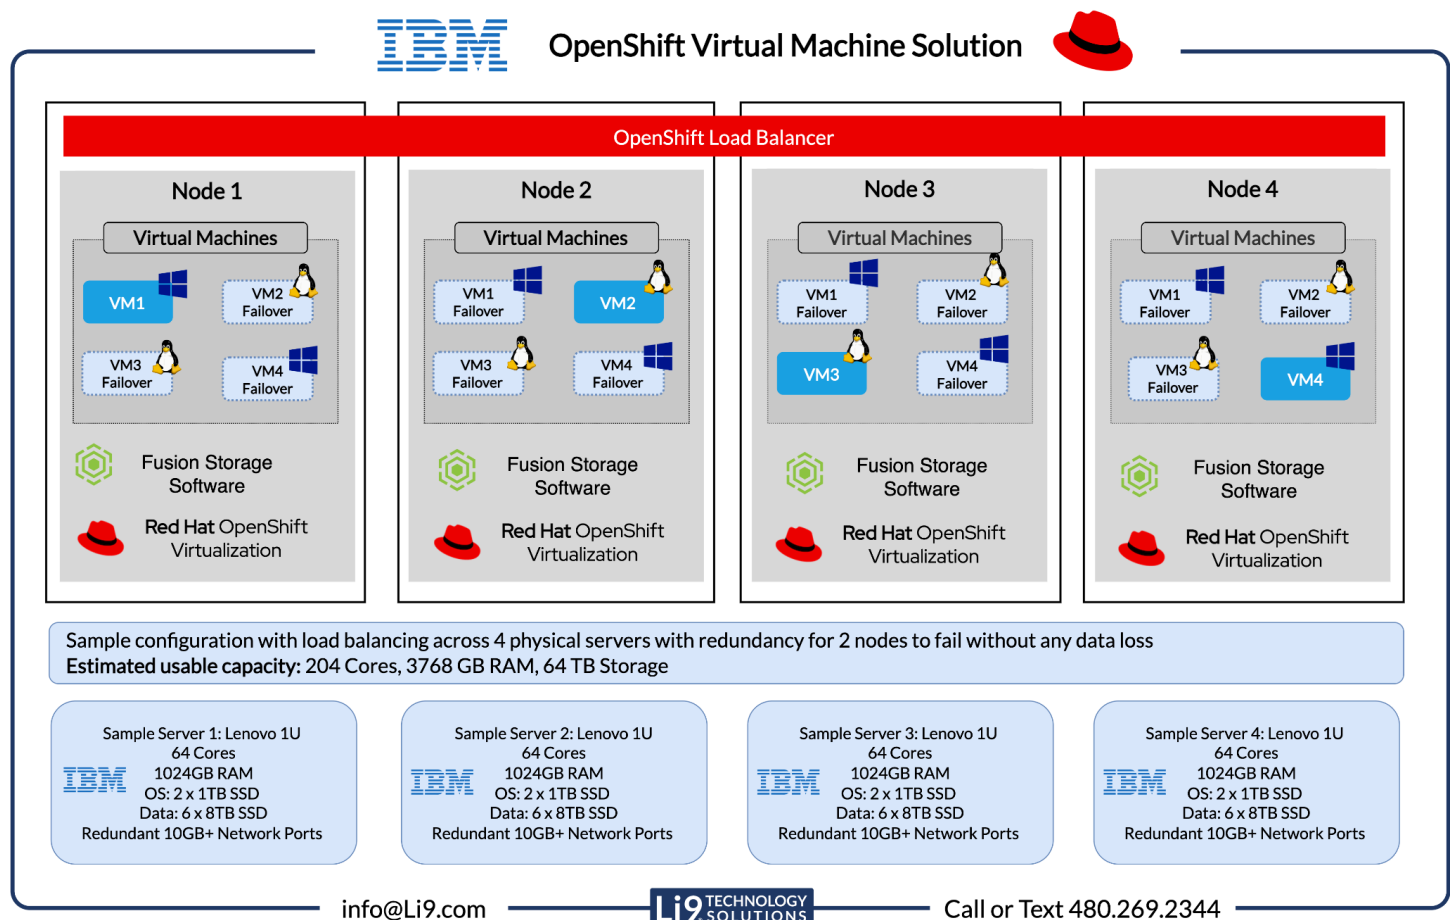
IBM OpenShift Virtual Machine Solution

OpenShift Load Balancer

Node 1

Virtual Machines

VM1

VM2 Failover

VM3 Failover

VM4 Failover

Fusion Storage Software

Red Hat OpenShift Virtualization

Node 2

Virtual Machines

VM1 Failover

VM2

VM3 Failover

VM4 Failover

Fusion Storage Software

Red Hat OpenShift Virtualization

Node 3

Virtual Machines

VM1 Failover

VM2 Failover

VM3

VM4 Failover

Fusion Storage Software

Red Hat OpenShift Virtualization

Node 4

Virtual Machines

VM1 Failover

VM2 Failover

VM3 Failover

VM4

Fusion Storage Software

Red Hat OpenShift Virtualization

Sample configuration with load balancing across 4 physical servers with redundancy for 2 nodes to fail without any data loss
**Estimated usable capacity:** 204 Cores, 3768 GB RAM, 64 TB Storage

IBM
Sample Server 1: Lenovo 1U
64 Cores
1024GB RAM
OS: 2 x 1TB SSD
Data: 6 x 8TB SSD
Redundant 10GB+ Network Ports

IBM
Sample Server 2: Lenovo 1U
64 Cores
1024GB RAM
OS: 2 x 1TB SSD
Data: 6 x 8TB SSD
Redundant 10GB+ Network Ports

IBM
Sample Server 3: Lenovo 1U
64 Cores
1024GB RAM
OS: 2 x 1TB SSD
Data: 6 x 8TB SSD
Redundant 10GB+ Network Ports

IBM
Sample Server 4: Lenovo 1U
64 Cores
1024GB RAM
OS: 2 x 1TB SSD
Data: 6 x 8TB SSD
Redundant 10GB+ Network Ports

info@Li9.com

Li9 TECHNOLOGY SOLUTIONS

Call or Text 480.269.2344